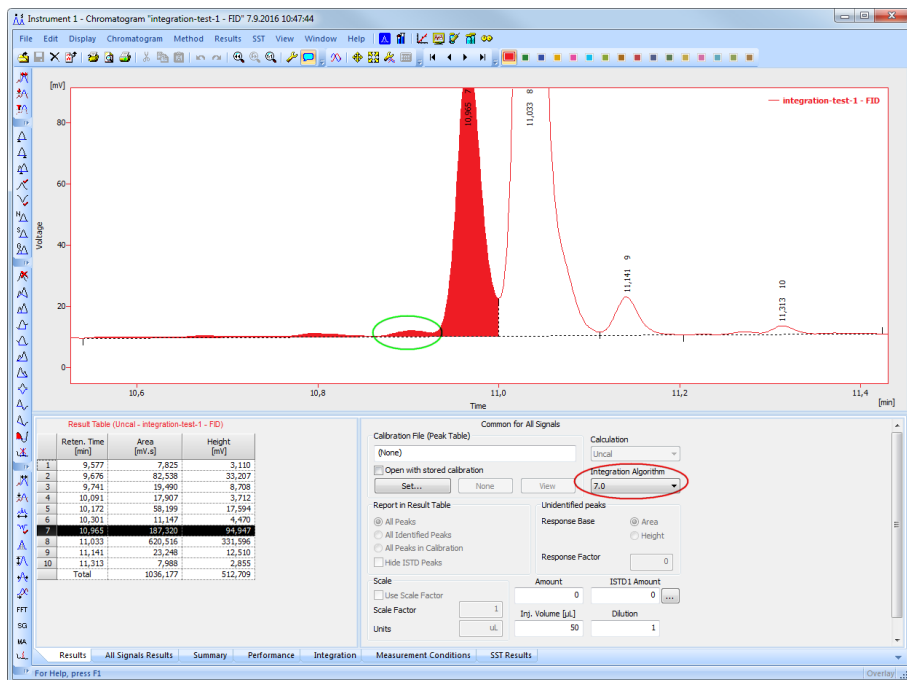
Instrument 1 - Chromatogram "integration-test-1 - FID" 7.9.2016 10:47:44

File Edit Display Chromatogram Method Results SST View Window Help

[mV]
80
60
40
20
0
Voltage
10,965 7
11,033 8
11,141 9
11,313 10
integration-test-1 - FID
10,6 10,8 11,0 11,2 11,4
Time [min]

Result Table (Uncal - integration-test-1 - FID)

| | Reten. Time [min] | Area [mV.s] | Height [mV] |
|---|---|---|---|
| 1 | 9,577 | 7,825 | 3,110 |
| 2 | 9,676 | 82,538 | 33,207 |
| 3 | 9,741 | 19,490 | 8,708 |
| 4 | 10,091 | 17,907 | 3,712 |
| 5 | 10,172 | 58,199 | 17,594 |
| 6 | 10,301 | 11,147 | 4,470 |
| 7 | 10,965 | 187,320 | 94,947 |
| 8 | 11,033 | 620,516 | 331,596 |
| 9 | 11,141 | 23,248 | 12,510 |
| 10 | 11,313 | 7,988 | 2,855 |
| | Total | 1036,177 | 512,709 |

Common for All Signals
Calibration File (Peak Table)
(None)
Open with stored calibration
Set... None View
Calculation
Uncal
Integration Algorithm
7.0
Report in Result Table
All Peaks
All Identified Peaks
All Peaks in Calibration
Hide ISTD Peaks
Unidentified peaks
Response Base
Area
Height
Response Factor 0
Scale
Use Scale Factor
Scale Factor 1
Units ul.
Amount 0
ISTD1 Amount 0 ...
Inj. Volume [µL] 50
Dilution 1

Results All Signals Results Summary Performance Integration Measurement Conditions SST Results
For Help, press F1
Overlay
FFT SG MA